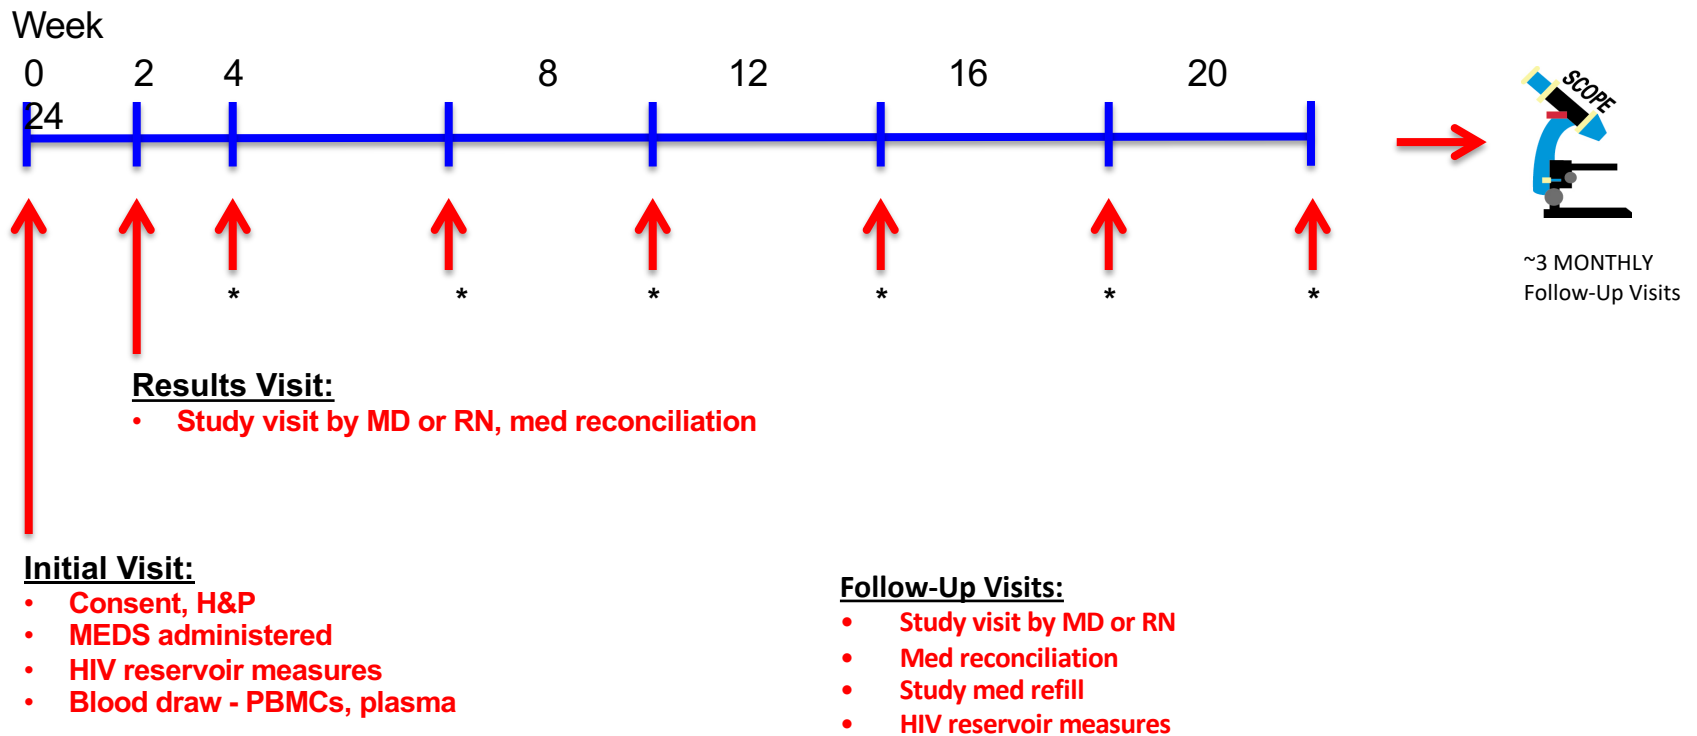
Week

0 2 4 8 12 16 20

24

SCOPE

~3 MONTHLY
Follow-Up Visits

* * * * * *

Results Visit:
• Study visit by MD or RN, med reconciliation

Initial Visit:
• Consent, H&P
• MEDS administered
• HIV reservoir measures
• Blood draw - PBMCs, plasma

Follow-Up Visits:
• Study visit by MD or RN
• Med reconciliation
• Study med refill
• HIV reservoir measures